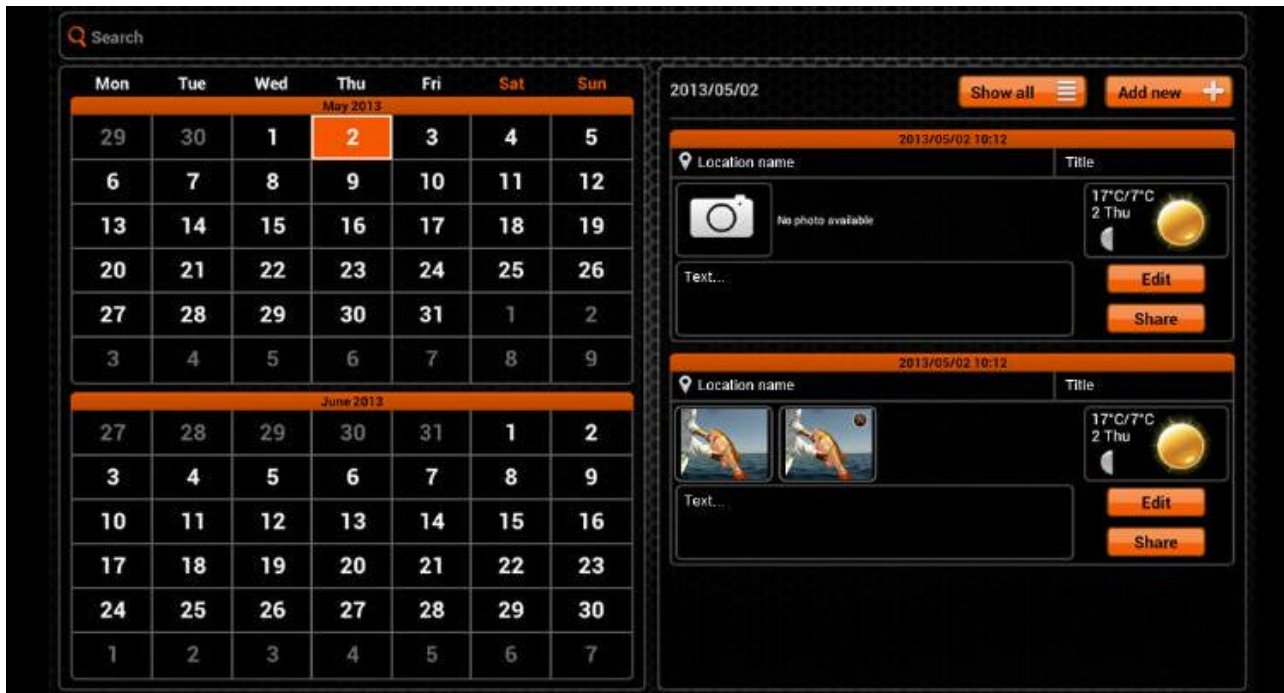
Search

| Mon | Tue | Wed | Thu | Fri | Sat | Sun |
|---|---|---|---|---|---|---|

May 2013

| 29 | 30 | 1 | 2 | 3 | 4 | 5 |
|---|---|---|---|---|---|---|
| 6 | 7 | 8 | 9 | 10 | 11 | 12 |
| 13 | 14 | 15 | 16 | 17 | 18 | 19 |
| 20 | 21 | 22 | 23 | 24 | 25 | 26 |
| 27 | 28 | 29 | 30 | 31 | 1 | 2 |
| 3 | 4 | 5 | 6 | 7 | 8 | 9 |

June 2013

| 27 | 28 | 29 | 30 | 31 | 1 | 2 |
|---|---|---|---|---|---|---|
| 3 | 4 | 5 | 6 | 7 | 8 | 9 |
| 10 | 11 | 12 | 13 | 14 | 15 | 16 |
| 17 | 18 | 19 | 20 | 21 | 22 | 23 |
| 24 | 25 | 26 | 27 | 28 | 29 | 30 |
| 1 | 2 | 3 | 4 | 5 | 6 | 7 |

2013/05/02

Show all

Add new

2013/05/02 10:12

Location name

Title

No photo available

17°C/7°C
2 Thu

Text...

Edit

Share

2013/05/02 10:12

Location name

Title

17°C/7°C
2 Thu

Text...

Edit

Share